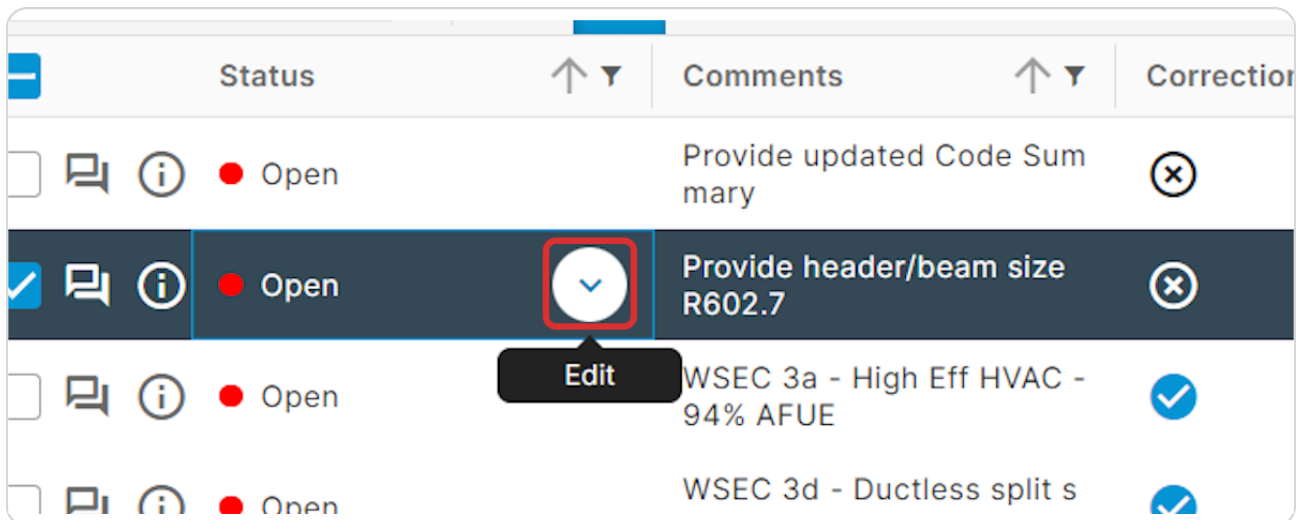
| | Status | Comments | Correctio |
|---|---|---|---|
| | Open | Provide updated Code Summary | |
| | Open | Provide header/beam size R602.7 | |
| | Open | WSEC 3a - High Eff HVAC - 94% AFUE | |
| | Open | WSEC 3d - Ductless split s | |

Edit